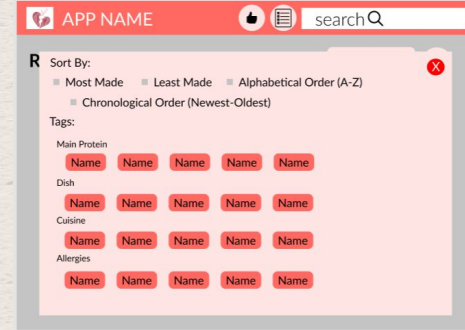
APP NAME

search

R

X

Sort By:

Most Made

Least Made

Alphabetical Order (A-Z)

Chronological Order (Newest-Oldest)

Tags:

Main Protein

Name Name Name Name Name

Dish

Name Name Name Name Name

Cuisine

Name Name Name Name Name

Allergies

Name Name Name Name Name